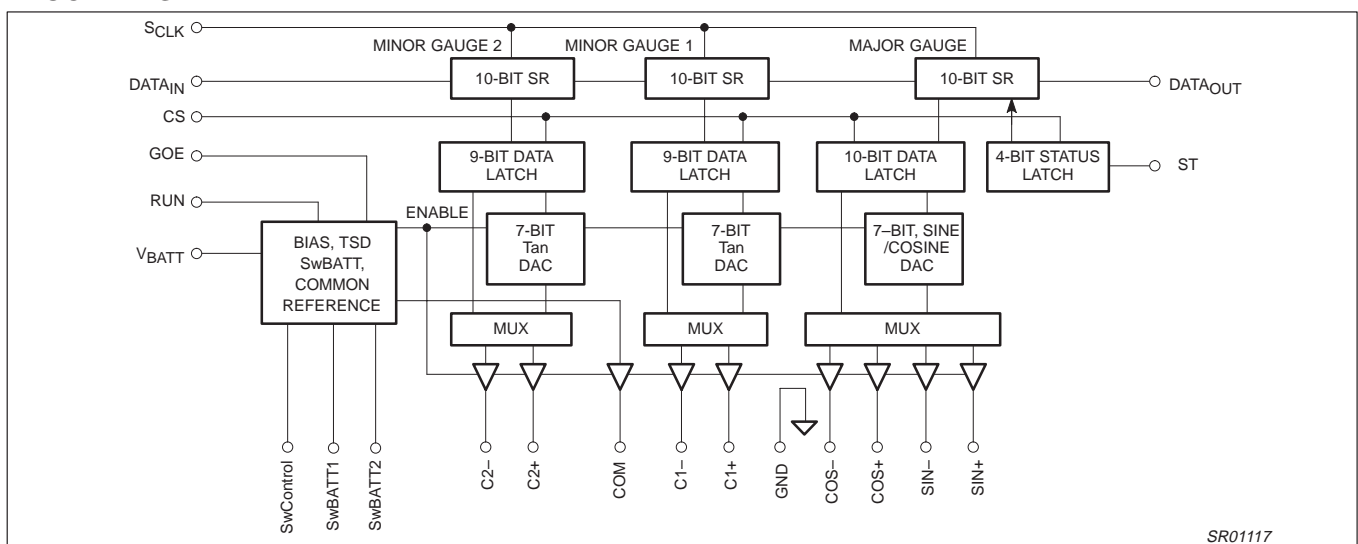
$S_{CLK}$

MINOR GAUGE 2

MINOR GAUGE 1

MAJOR GAUGE

$DATA_{IN}$

10-BIT SR

10-BIT SR

10-BIT SR

$DATA_{OUT}$

CS

GOE

9-BIT DATA LATCH

9-BIT DATA LATCH

10-BIT DATA LATCH

4-BIT STATUS LATCH

ST

RUN

ENABLE

$V_{BATT}$

BIAS, TSD SwBATT, COMMON REFERENCE

7-BIT Tan DAC

7-BIT Tan DAC

7–BIT, SINE /COSINE DAC

MUX

MUX

MUX

SwControl

SwBATT1

SwBATT2

C2–

C2+

COM

C1–

C1+

GND

COS–

COS+

SIN–

SIN+

SR01117